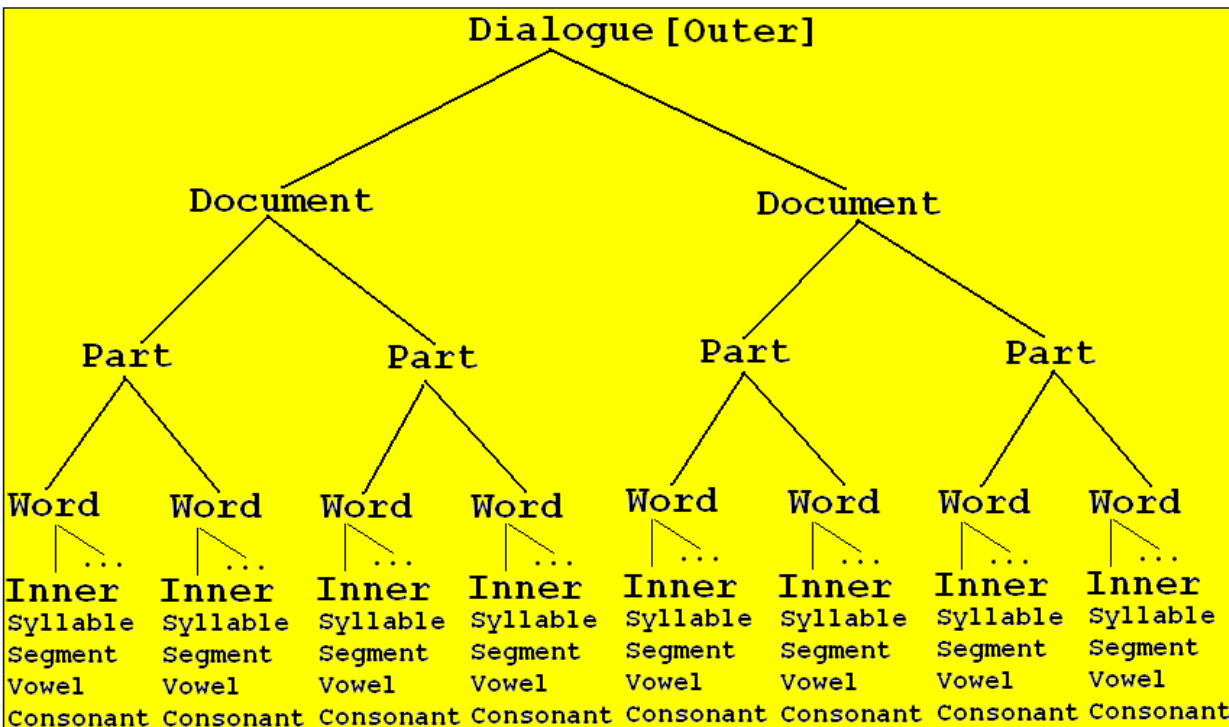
Dialogue [Outer]

Document

Document

Part

Part

Part

Part

Word
...
Inner
Syllable
Segment
Vowel
Consonant

Word
...
Inner
Syllable
Segment
Vowel
Consonant

Word
...
Inner
Syllable
Segment
Vowel
Consonant

Word
...
Inner
Syllable
Segment
Vowel
Consonant

Word
...
Inner
Syllable
Segment
Vowel
Consonant

Word
...
Inner
Syllable
Segment
Vowel
Consonant

Word
...
Inner
Syllable
Segment
Vowel
Consonant

Word
...
Inner
Syllable
Segment
Vowel
Consonant